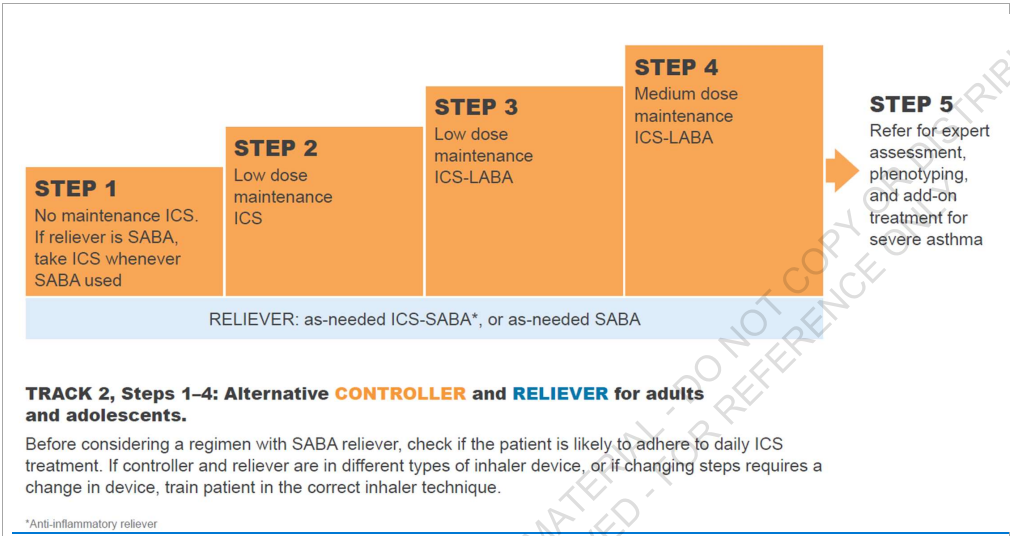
STEP 1
No maintenance ICS. If reliever is SABA, take ICS whenever SABA used

STEP 2
Low dose maintenance ICS

STEP 3
Low dose maintenance ICS-LABA

STEP 4
Medium dose maintenance ICS-LABA

STEP 5
Refer for expert assessment, phenotyping, and add-on treatment for severe asthma

RELIEVER: as-needed ICS-SABA*, or as-needed SABA

TRACK 2, Steps 1–4: Alternative CONTROLLER and RELIEVER for adults and adolescents.

Before considering a regimen with SABA reliever, check if the patient is likely to adhere to daily ICS treatment. If controller and reliever are in different types of inhaler device, or if changing steps requires a change in device, train patient in the correct inhaler technique.

*Anti-inflammatory reliever

MATERIAL - DO NOT COPY OR DISTRIBUTE
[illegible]ED - FOR REFERENCE ONLY